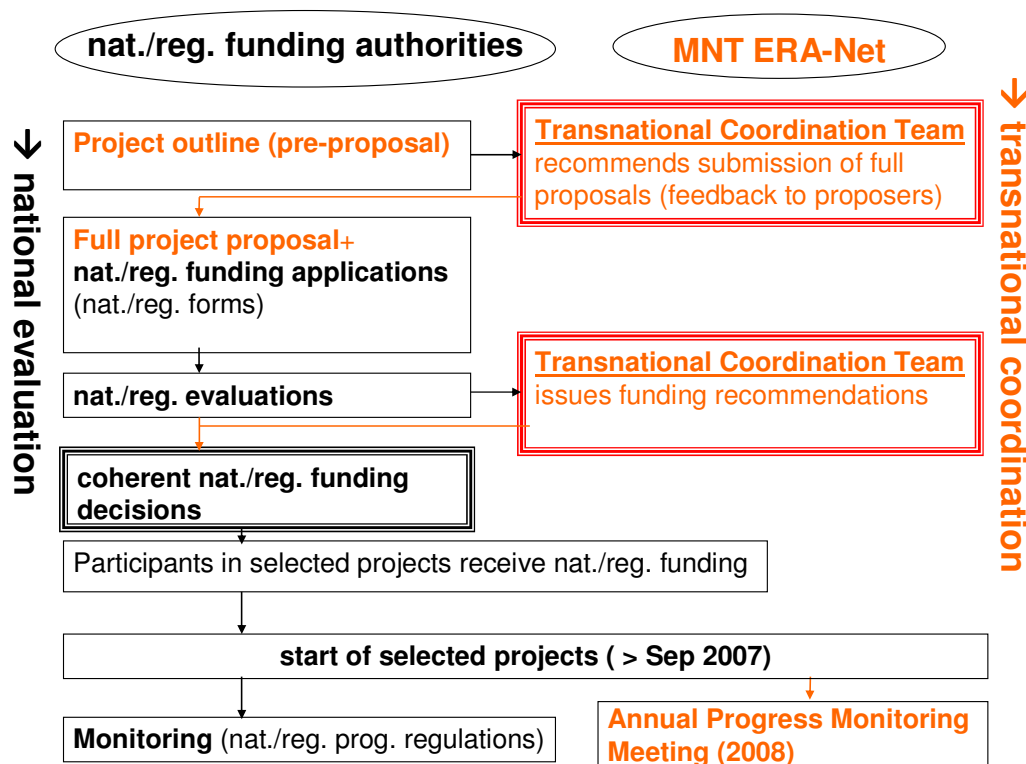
nat./reg. funding authorities

MNT ERA-Net

→ national evaluation

→ transnational coordination

Project outline (pre-proposal)

Transnational Coordination Team
recommends submission of full proposals (feedback to proposers)

Full project proposal+
nat./reg. funding applications
(nat./reg. forms)

nat./reg. evaluations

Transnational Coordination Team
issues funding recommendations

coherent nat./reg. funding decisions

Participants in selected projects receive nat./reg. funding

start of selected projects ( > Sep 2007)

Monitoring (nat./reg. prog. regulations)

Annual Progress Monitoring Meeting (2008)